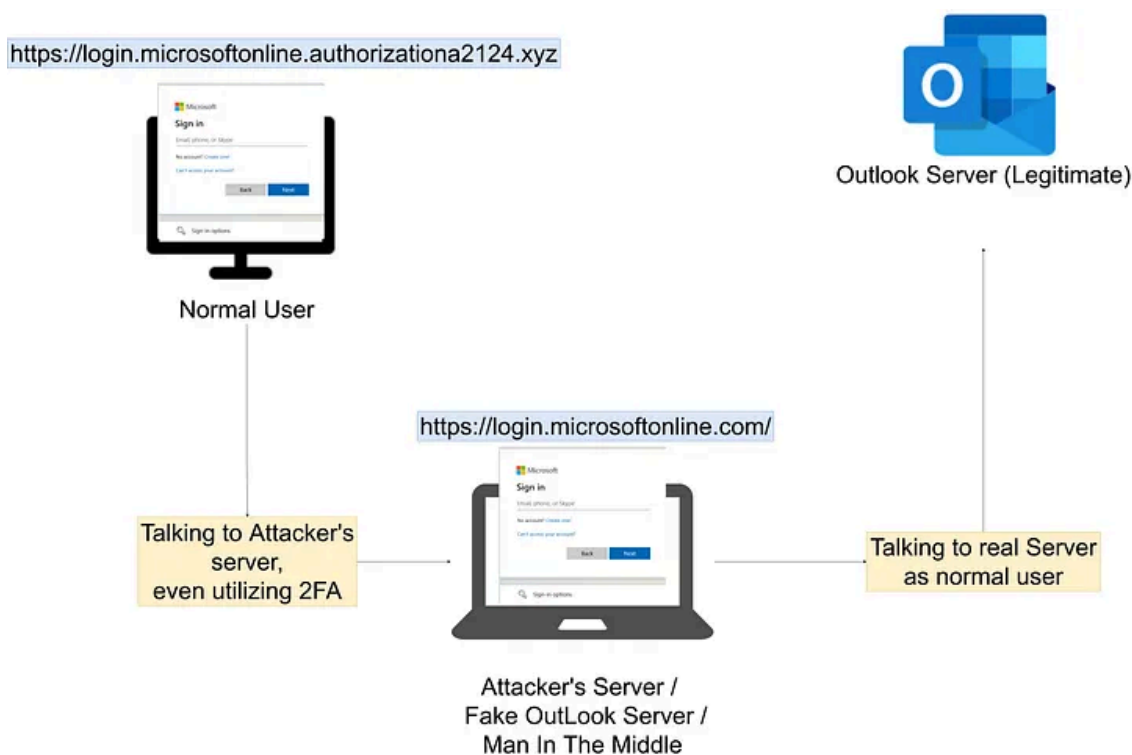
https://login.microsoftonline.authorizationa2124.xyz

Microsoft
Sign in
Email, phone, or Skype
No account? Create one!
Can't access your account?
Back
Next
Sign-in options

Normal User

O

Outlook Server (Legitimate)

https://login.microsoftonline.com/

Microsoft
Sign in
Email, phone, or Skype
No account? Create one!
Can't access your account?
Back
Next
Sign-in options

Talking to Attacker's server, even utilizing 2FA

Talking to real Server as normal user

Attacker's Server / Fake OutLook Server / Man In The Middle